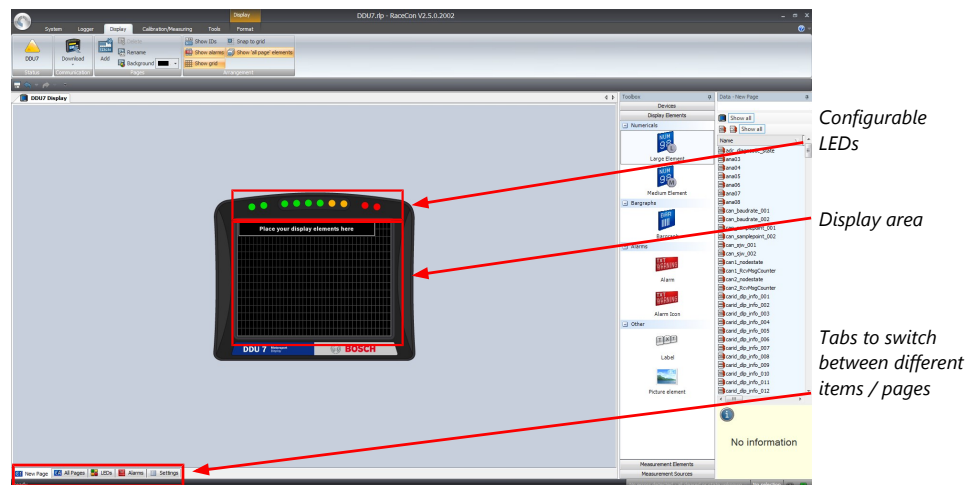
Display

DDU7.rfp - RaceCon V2.5.0.2002

System Logger Display Calibration/Measuring Tools Format

DDU7 Download Add Delete Rename Background Show IDs Snap to grid Show alarms Show 'all page' elements Show grid

Status Communication Pages Arrangement

DDU7 Display

Place your display elements here

DDU 7 BOSCH

New Page All Pages LEDs Alarms Settings

Toolbox

Devices

Display Elements

Numericals

Large Element

Medium Element

Bargraphs

Bargraph

Alarms

Alarm

Alarm Icon

Other

Label

Picture element

Measurement Elements

Measurement Sources

Data - New Page

Show all

Show all

Name

ana03
ana04
ana05
ana06
ana07
ana08
can_baudrate_001
can_baudrate_002
can_samplepoint_001
can_samplepoint_002
can_sjw_001
can_sjw_002
can1_nodestate
can1_RcvMsgCounter
can2_nodestate
can2_RcvMsgCounter
carid_dlp_info_001
carid_dlp_info_002
carid_dlp_info_003
carid_dlp_info_004
carid_dlp_info_005
carid_dlp_info_006
carid_dlp_info_007
carid_dlp_info_008
carid_dlp_info_009
carid_dlp_info_010
carid_dlp_info_011
carid_dlp_info_012

No information

Configurable LEDs

Display area

Tabs to switch between different items / pages